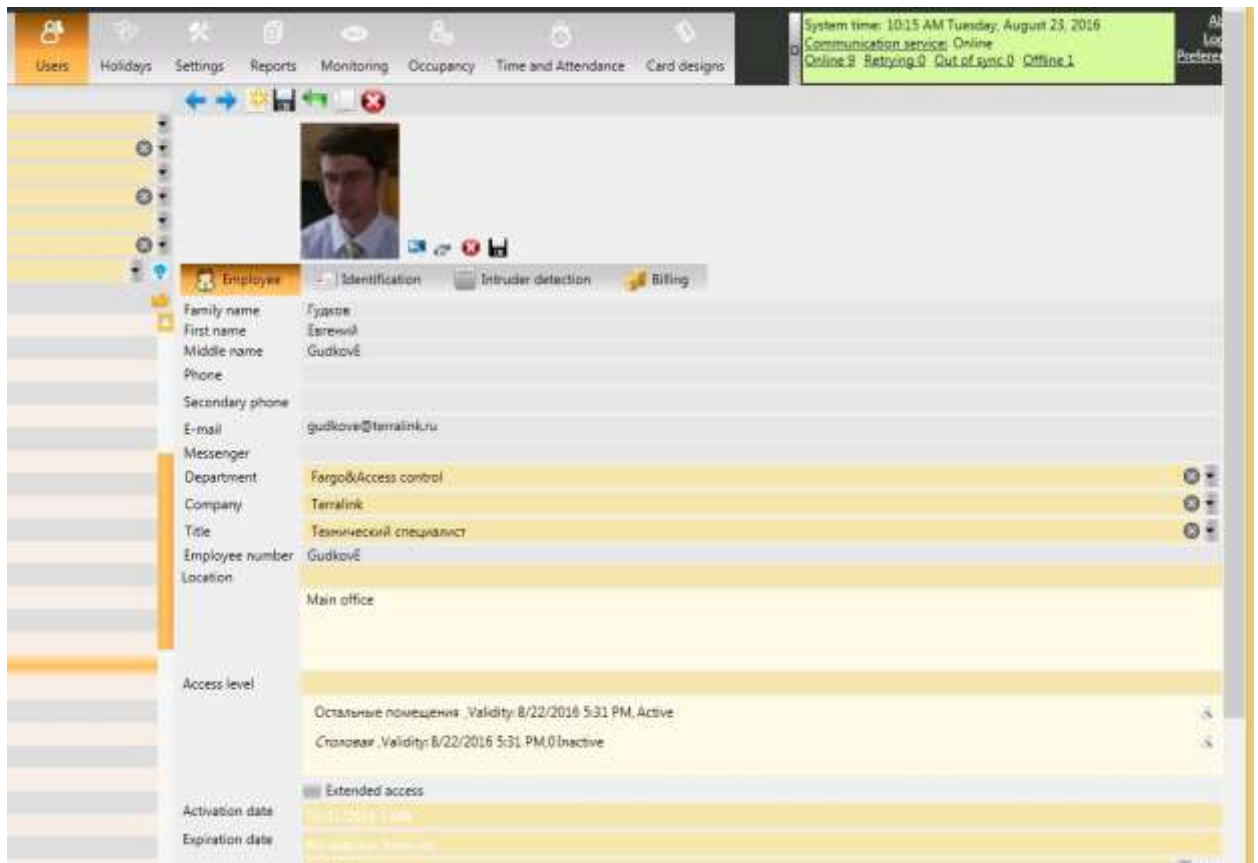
Users Holidays Settings Reports Monitoring Occupancy Time and Attendance Card designs

System time: 10:15 AM Tuesday, August 23, 2016
Communication service: Online
Online 9 Retrying 0 Out of sync 0 Offline 1

Al
Lo
Prefere

Employee Identification Intruder detection Billing

Family name Гудков
First name Евгений
Middle name GudkovE
Phone
Secondary phone
E-mail gudkove@terralink.ru
Messenger
Department Fargo&Access control
Company Terralink
Title Технический специалист
Employee number GudkovE
Location
Main office
Access level
Остальные помещения , Validity: 8/22/2016 5:31 PM, Active
Столовая , Validity: 8/22/2016 5:31 PM,0 Inactive
Extended access
Activation date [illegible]
Expiration date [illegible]